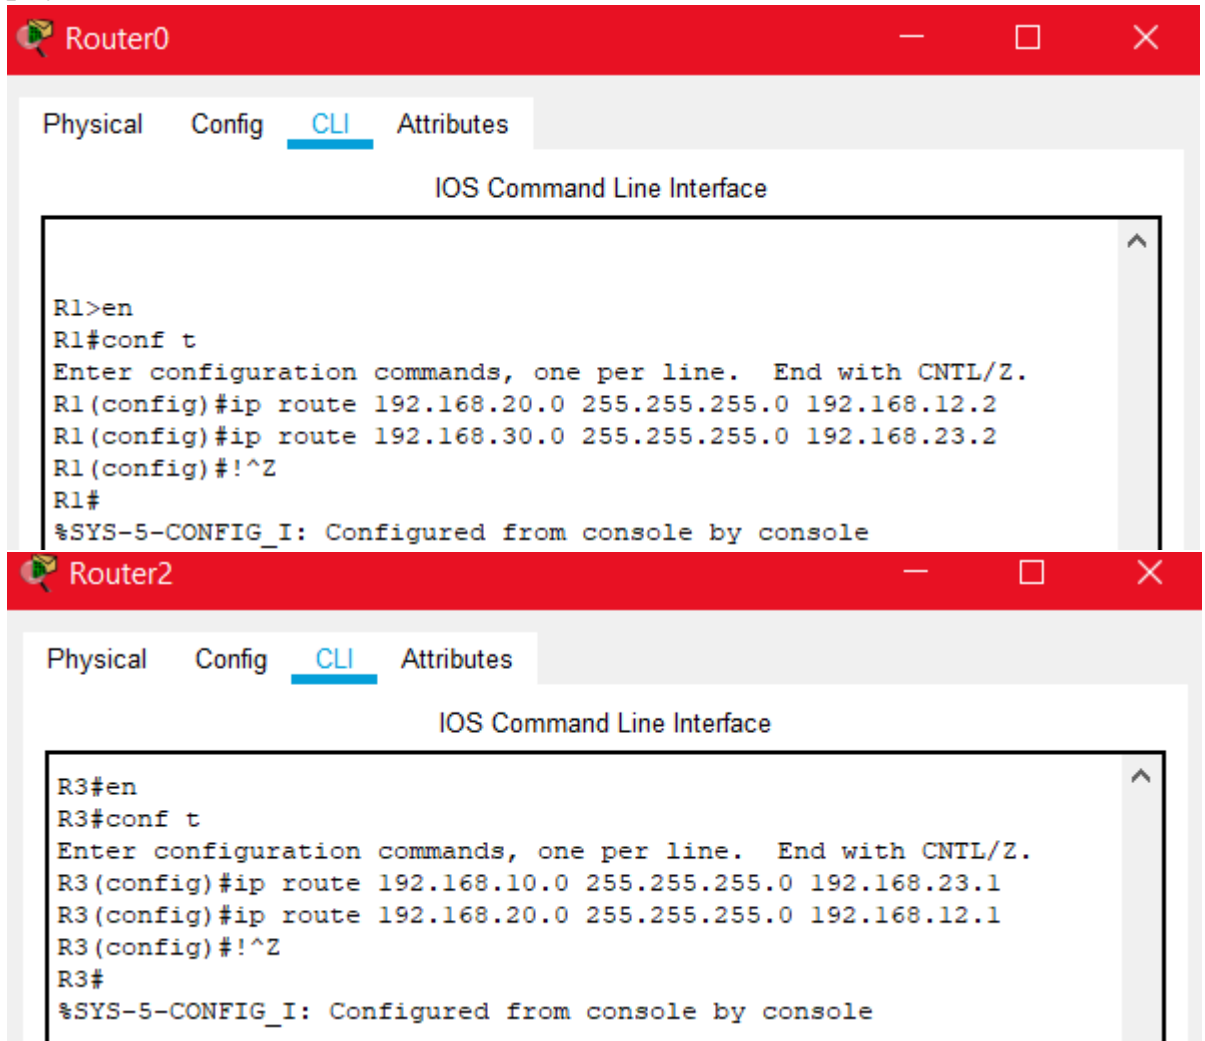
Router0

Physical Config CLI Attributes

IOS Command Line Interface

R1>en
R1#conf t
Enter configuration commands, one per line. End with CNTL/Z.
R1(config)#ip route 192.168.20.0 255.255.255.0 192.168.12.2
R1(config)#ip route 192.168.30.0 255.255.255.0 192.168.23.2
R1(config)#!^Z
R1#
%SYS-5-CONFIG_I: Configured from console by console

Router2

Physical Config CLI Attributes

IOS Command Line Interface

R3#en
R3#conf t
Enter configuration commands, one per line. End with CNTL/Z.
R3(config)#ip route 192.168.10.0 255.255.255.0 192.168.23.1
R3(config)#ip route 192.168.20.0 255.255.255.0 192.168.12.1
R3(config)#!^Z
R3#
%SYS-5-CONFIG_I: Configured from console by console